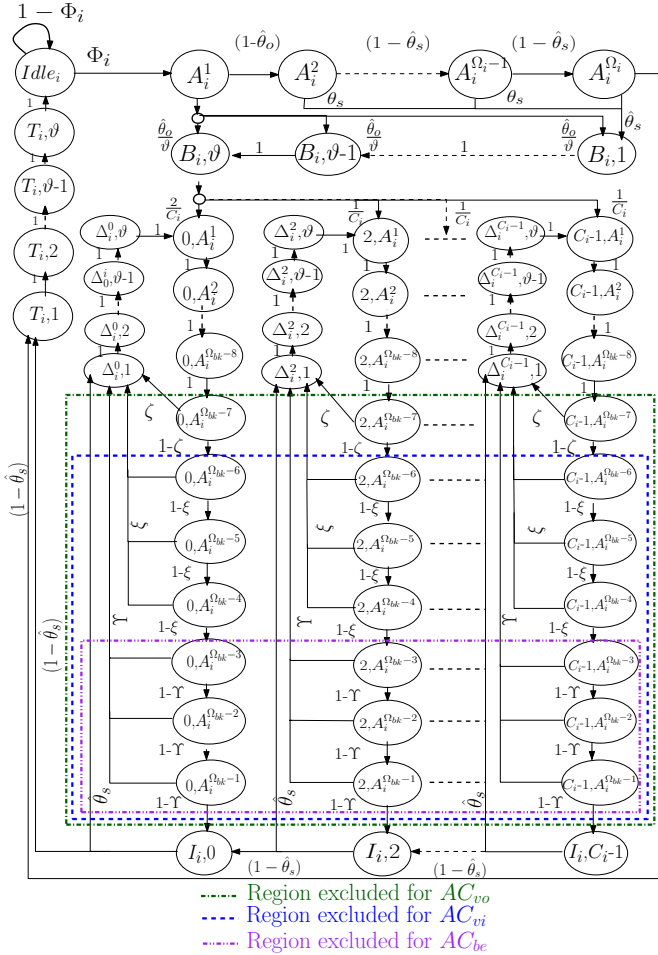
$1-\Phi_i$

$Idle_i$ $\Phi_i$ $A_i^1$ (1-$\hat{\theta}_o$) $A_i^2$ $(1-\hat{\theta}_s)$ $A_i^{\Omega_i-1}$ $(1-\hat{\theta}_s)$ $A_i^{\Omega_i}$

$\theta_s$ $\theta_s$ $\hat{\theta}_s$

1

$T_i,\vartheta$ $\frac{\hat{\theta}_o}{\vartheta}$ $B_i,\vartheta$ 1 $B_i,\vartheta$-1 $\frac{\hat{\theta}_o}{\vartheta}$ 1 $\frac{\hat{\theta}_o}{\vartheta}$ $B_i,1$

1

$T_i,\vartheta$-1 $\frac{2}{C_i}$ $\frac{1}{C_i}$ $\frac{1}{C_i}$ $\frac{1}{C_i}$

1

$\Delta_i^0,\vartheta$ 1 $0,A_i^1$ $\Delta_i^2,\vartheta$ 1 $2,A_i^1$ $\Delta_i^{C_i-1},\vartheta$ 1 $C_i$-1,$A_i^1$

$T_i,2$ 1 1 1 1 1 1

1 $\Delta_0^i,\vartheta$-1 $0,A_i^2$ $\Delta_i^2,\vartheta$-1 $2,A_i^2$ $\Delta_i^{C_i-1},\vartheta$-1 $C_i$-1,$A_i^2$

$T_i,1$ 1 1 1 1 1

$\Delta_i^0,2$ $\Delta_i^2,2$ $\Delta_i^{C_i-1},2$

1 $0,A_i^{\Omega_{bk}-8}$ 1 $2,A_i^{\Omega_{bk}-8}$ 1 $C_i$-1,$A_i^{\Omega_{bk}-8}$

$\Delta_i^0,1$ $\Delta_i^2,1$ 1 $\Delta_i^{C_i-1},1$ 1

$\zeta$ $0,A_i^{\Omega_{bk}-7}$ $\zeta$ $2,A_i^{\Omega_{bk}-7}$ $\zeta$ $C_i$-1,$A_i^{\Omega_{bk}-7}$

1-$\zeta$ 1-$\zeta$ 1-$\zeta$

$(1-\hat{\theta}_s)$

$0,A_i^{\Omega_{bk}-6}$ $2,A_i^{\Omega_{bk}-6}$ $C_i$-1,$A_i^{\Omega_{bk}-6}$

1-$\xi$ $\xi$ 1-$\xi$ $\xi$ 1-$\xi$ $\xi$

$0,A_i^{\Omega_{bk}-5}$ $2,A_i^{\Omega_{bk}-5}$ $C_i$-1,$A_i^{\Omega_{bk}-5}$

1-$\xi$ 1-$\xi$ 1-$\xi$

$\Upsilon$ $0,A_i^{\Omega_{bk}-4}$ $\Upsilon$ $2,A_i^{\Omega_{bk}-4}$ $\Upsilon$ $C_i$-1,$A_i^{\Omega_{bk}-4}$

$(1-\hat{\theta}_s)$ 1-$\xi$ 1-$\xi$ 1-$\xi$

$0,A_i^{\Omega_{bk}-3}$ $2,A_i^{\Omega_{bk}-3}$ $C_i$-1,$A_i^{\Omega_{bk}-3}$

1-$\Upsilon$ 1-$\Upsilon$ 1-$\Upsilon$

$0,A_i^{\Omega_{bk}-2}$ $2,A_i^{\Omega_{bk}-2}$ $C_i$-1,$A_i^{\Omega_{bk}-2}$

1-$\Upsilon$ 1-$\Upsilon$ 1-$\Upsilon$

$0,A_i^{\Omega_{bk}-1}$ $2,A_i^{\Omega_{bk}-1}$ $C_i$-1,$A_i^{\Omega_{bk}-1}$

$\hat{\theta}_s$ 1-$\Upsilon$ $\hat{\theta}_s$ 1-$\Upsilon$ $\hat{\theta}_s$ 1-$\Upsilon$

$I_i,0$ $(1-\hat{\theta}_s)$ $I_i,2$ $(1-\hat{\theta}_s)$ $I_i,C_i$-1

Region excluded for $AC_{vo}$
Region excluded for $AC_{vi}$
Region excluded for $AC_{be}$